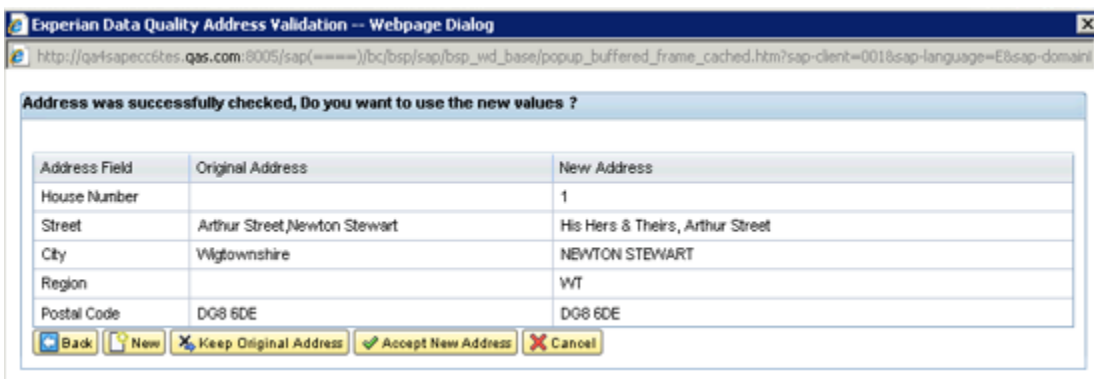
Experian Data Quality Address Validation -- Webpage Dialog

http://qa4sapecc6tes.qas.com:8005/sap(====)/bc/bsp/sap/bsp_wd_base/popup_buffered_frame_cached.htm?sap-client=001&sap-language=E&sap-domainl

Address was successfully checked, Do you want to use the new values ?

| Address Field | Original Address | New Address |
|---|---|---|
| House Number | | 1 |
| Street | Arthur Street,Newton Stewart | His Hers & Theirs, Arthur Street |
| City | Wigtownshire | NEWTON STEWART |
| Region | | WT |
| Postal Code | DG8 6DE | DG8 6DE |

Back | New | Keep Original Address | Accept New Address | Cancel